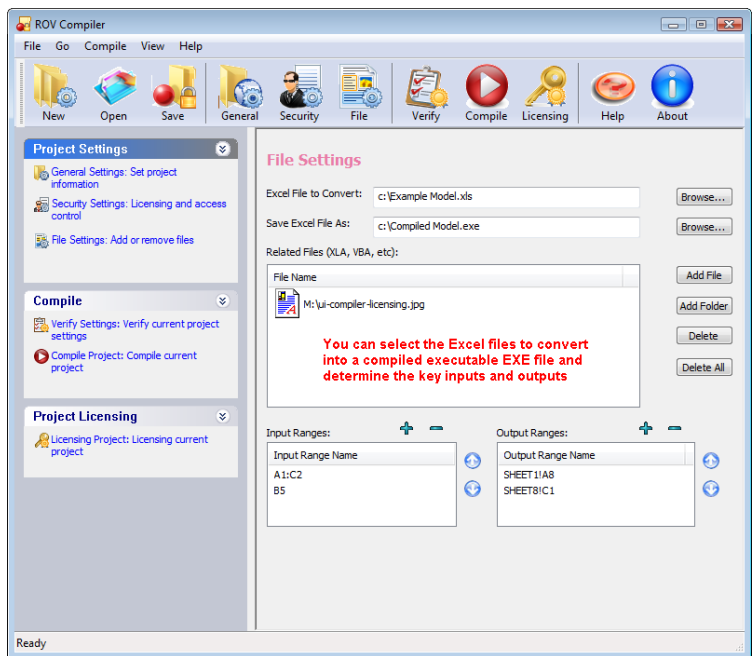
ROV Compiler

File Go Compile View Help

New Open Save General Security File Verify Compile Licensing Help About

Project Settings

General Settings: Set project information

Security Settings: Licensing and access control

File Settings: Add or remove files

Compile

Verify Settings: Verify current project settings

Compile Project: Compile current project

Project Licensing

Licensing Project: Licensing current project

File Settings

Excel File to Convert: c:\Example Model.xls Browse...

Save Excel File As: c:\Compiled Model.exe Browse...

Related Files (XLA, VBA, etc):

File Name

M:\ui-compiler-licensing.jpg

You can select the Excel files to convert into a compiled executable EXE file and determine the key inputs and outputs

Add File

Add Folder

Delete

Delete All

Input Ranges:

Input Range Name

A1:C2

B5

Output Ranges:

Output Range Name

SHEET1!A8

SHEET8!C1

Ready